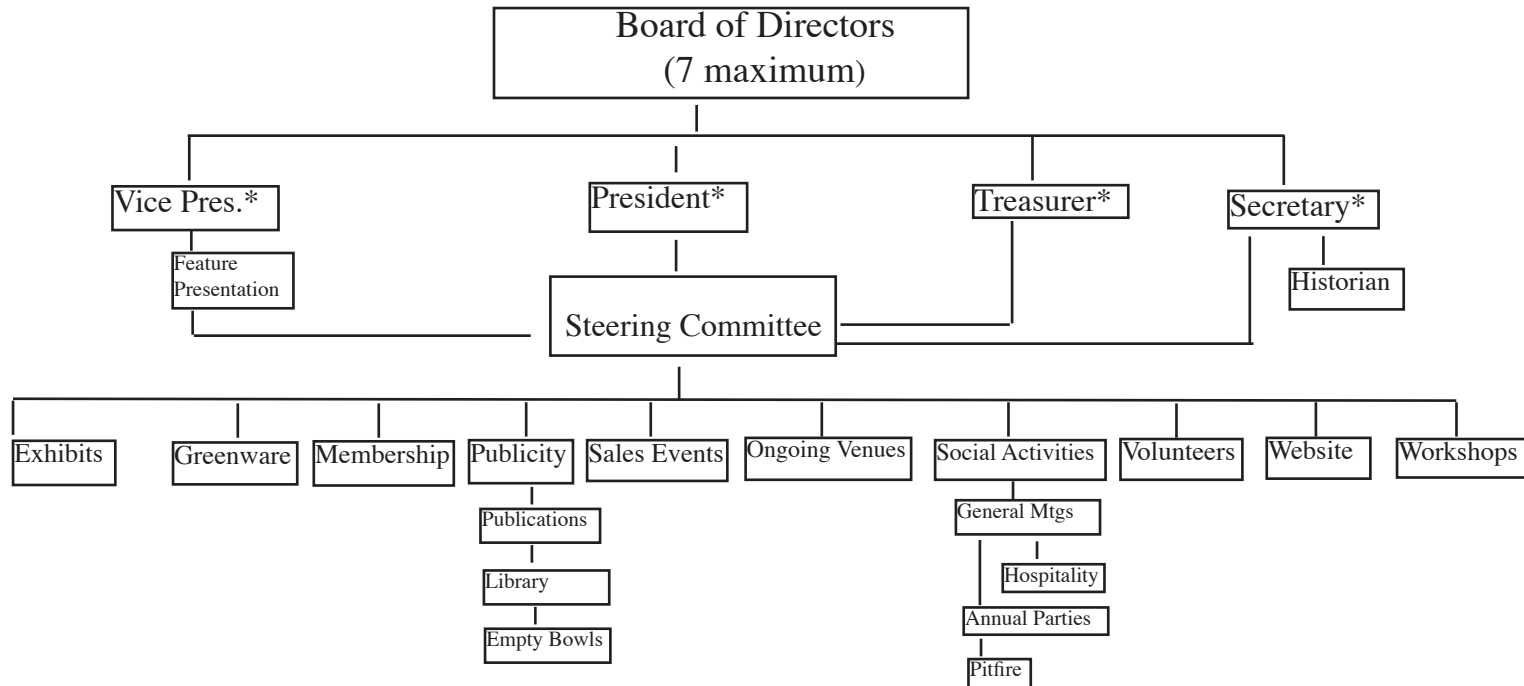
Board of Directors
(7 maximum)

Vice Pres.*

President*

Treasurer*

Secretary*

Feature Presentation

Historian

Steering Committee

Exhibits

Greenware

Membership

Publicity

Sales Events

Ongoing Venues

Social Activities

Volunteers

Website

Workshops

Publications

Library

Empty Bowls

General Mtgs

Hospitality

Annual Parties

Pitfire